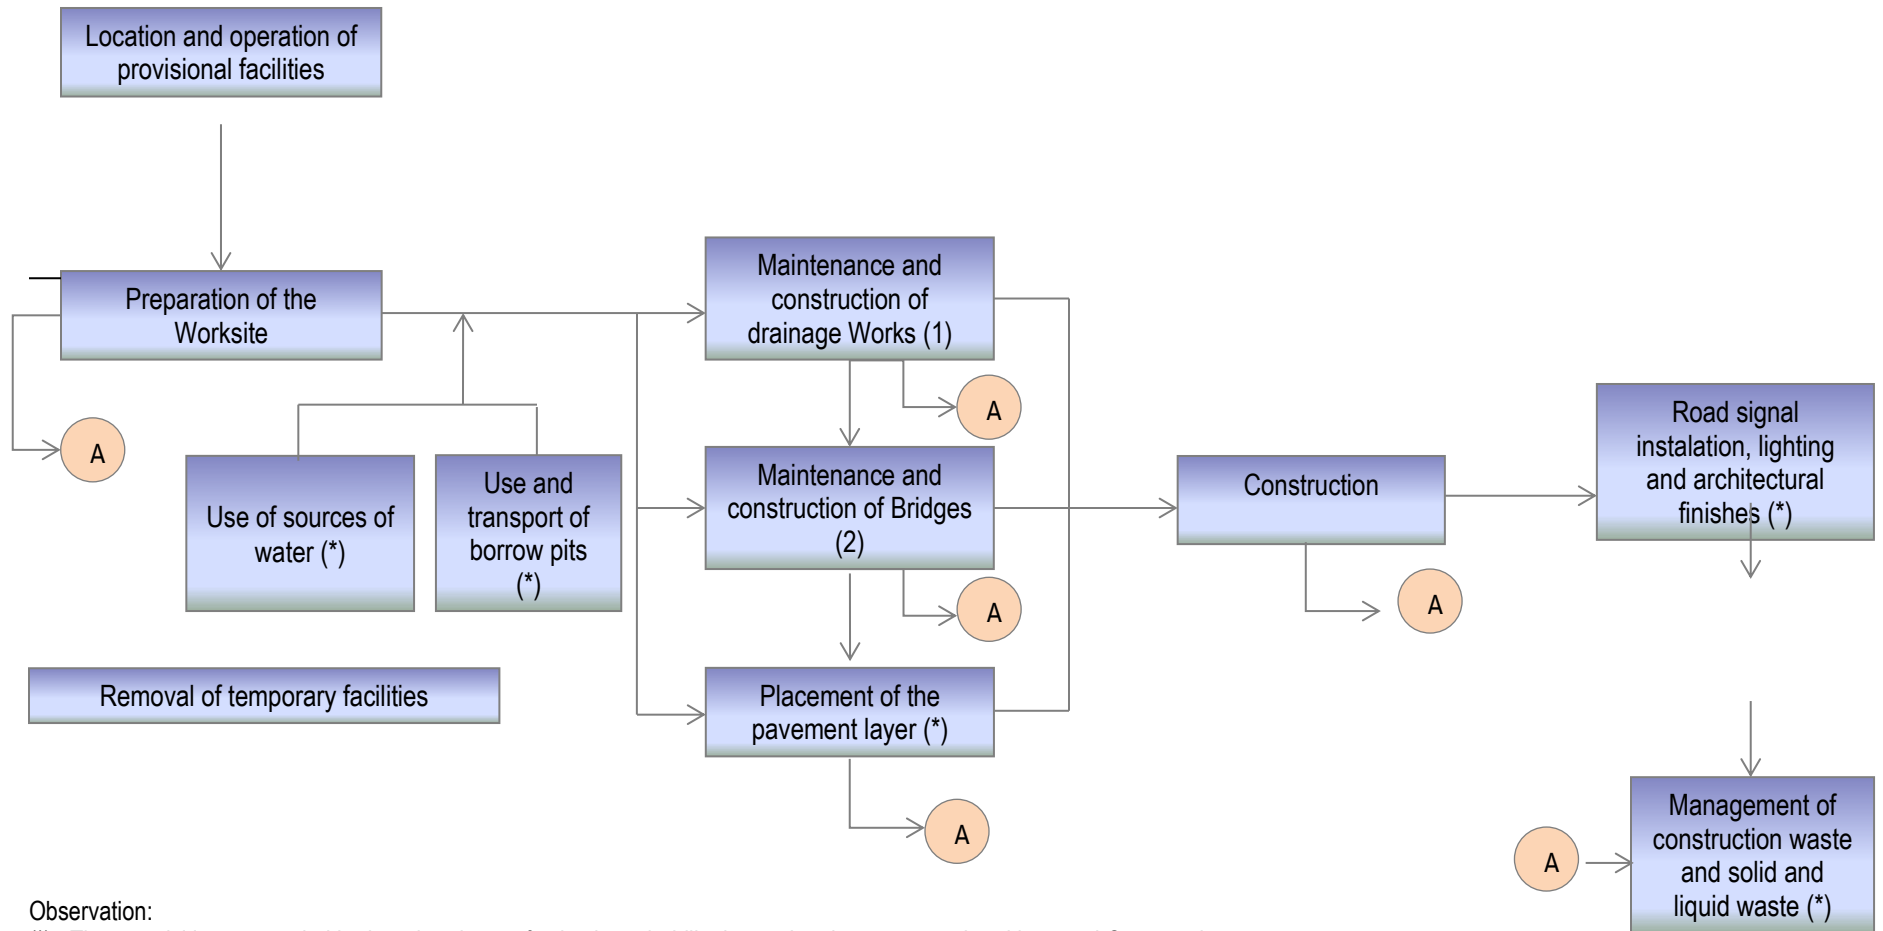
Location and operation of provisional facilities

Preparation of the Worksite

A

Use of sources of water (*)

Use and transport of borrow pits (*)

Removal of temporary facilities

Maintenance and construction of drainage Works (1)

A

Maintenance and construction of Bridges (2)

A

Placement of the pavement layer (*)

A

Construction

A

Road signal instalation, lighting and architectural finishes (*)

Management of construction waste and solid and liquid waste (*)

A

Observation:

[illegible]